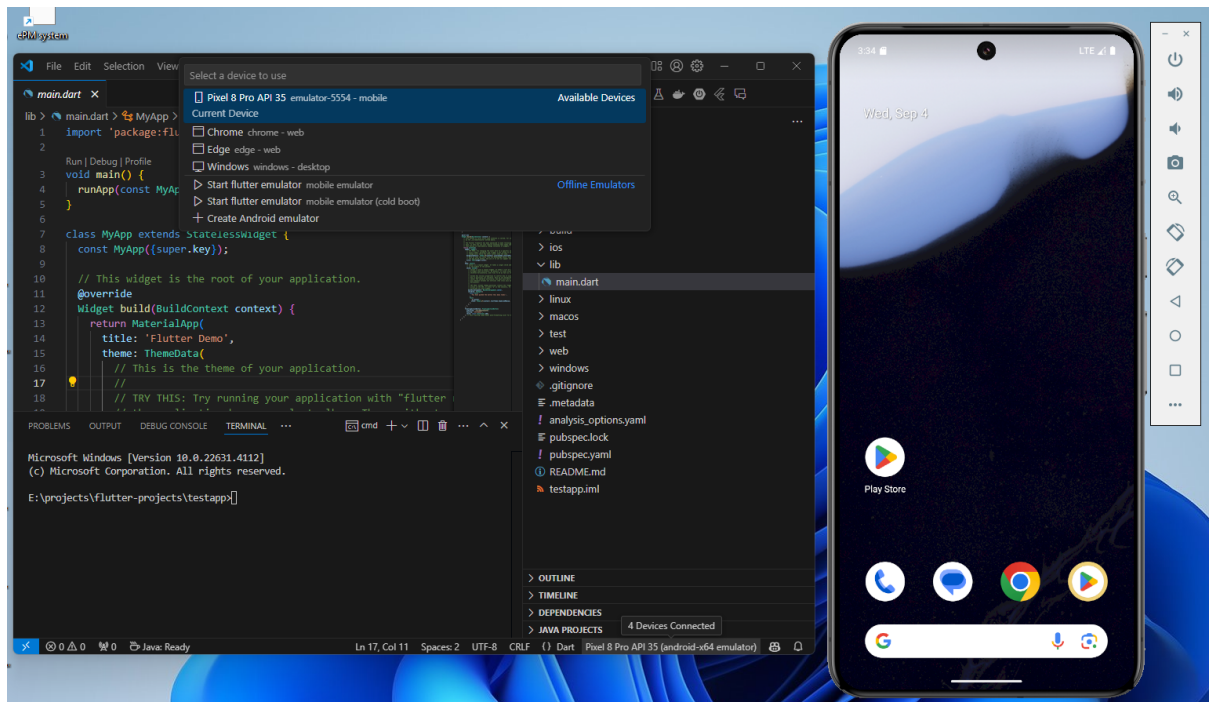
ePM system

File Edit Selection View

Select a device to use

Pixel 8 Pro API 35 emulator-5554 - mobile
Current Device
Available Devices

Chrome chrome - web
Edge edge - web
Windows windows - desktop
Start flutter emulator mobile emulator
Offline Emulators
Start flutter emulator mobile emulator (cold boot)
Create Android emulator

main.dart ×

lib > main.dart > MyApp >

1 import 'package:flu
2
Run | Debug | Profile
3 void main() {
4 runApp(const MyAp
5 }
6
7 class MyApp extends StatelessWidget {
8 const MyApp({super.key});
9
10 // This widget is the root of your application.
11 @override
12 Widget build(BuildContext context) {
13 return MaterialApp(
14 title: 'Flutter Demo',
15 theme: ThemeData(
16 // This is the theme of your application.
17 //
18 // TRY THIS: Try running your application with "flutter

build
ios
lib
main.dart
linux
macos
test
web
windows
.gitignore
.metadata
analysis_options.yaml
pubspec.lock
pubspec.yaml
README.md
testapp.iml

PROBLEMS OUTPUT DEBUG CONSOLE TERMINAL ...
cmd

Microsoft Windows [Version 10.0.22631.4112]
(c) Microsoft Corporation. All rights reserved.

E:\projects\flutter-projects\testapp>

OUTLINE
TIMELINE
DEPENDENCIES
JAVA PROJECTS

4 Devices Connected

⊗ 0 ⚠ 0 0 Java: Ready Ln 17, Col 11 Spaces: 2 UTF-8 CRLF {} Dart Pixel 8 Pro API 35 (android-x64 emulator)

3:34 LTE
Wed, Sep 4
Play Store